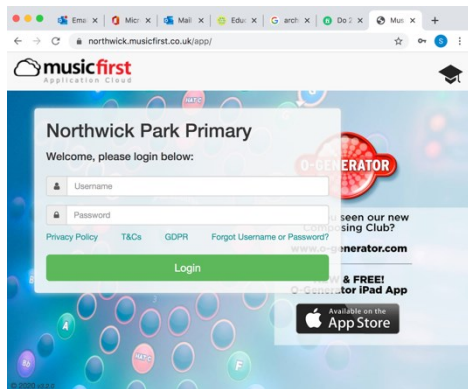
Ema × Micr × Mail × Educ × arch × Do 2 × Musi × +

northwick.musicfirst.co.uk/app/

musicfirst
Application Cloud

Northwick Park Primary

Welcome, please login below:

Username

Password

Privacy Policy T&Cs GDPR Forgot Username or Password?

Login

O-GENERATOR

seen our new
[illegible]sing Club?
www.o-generator.com

& FREE!
O-Generator iPad App

Available on the
App Store

A

F

© 2020 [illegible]